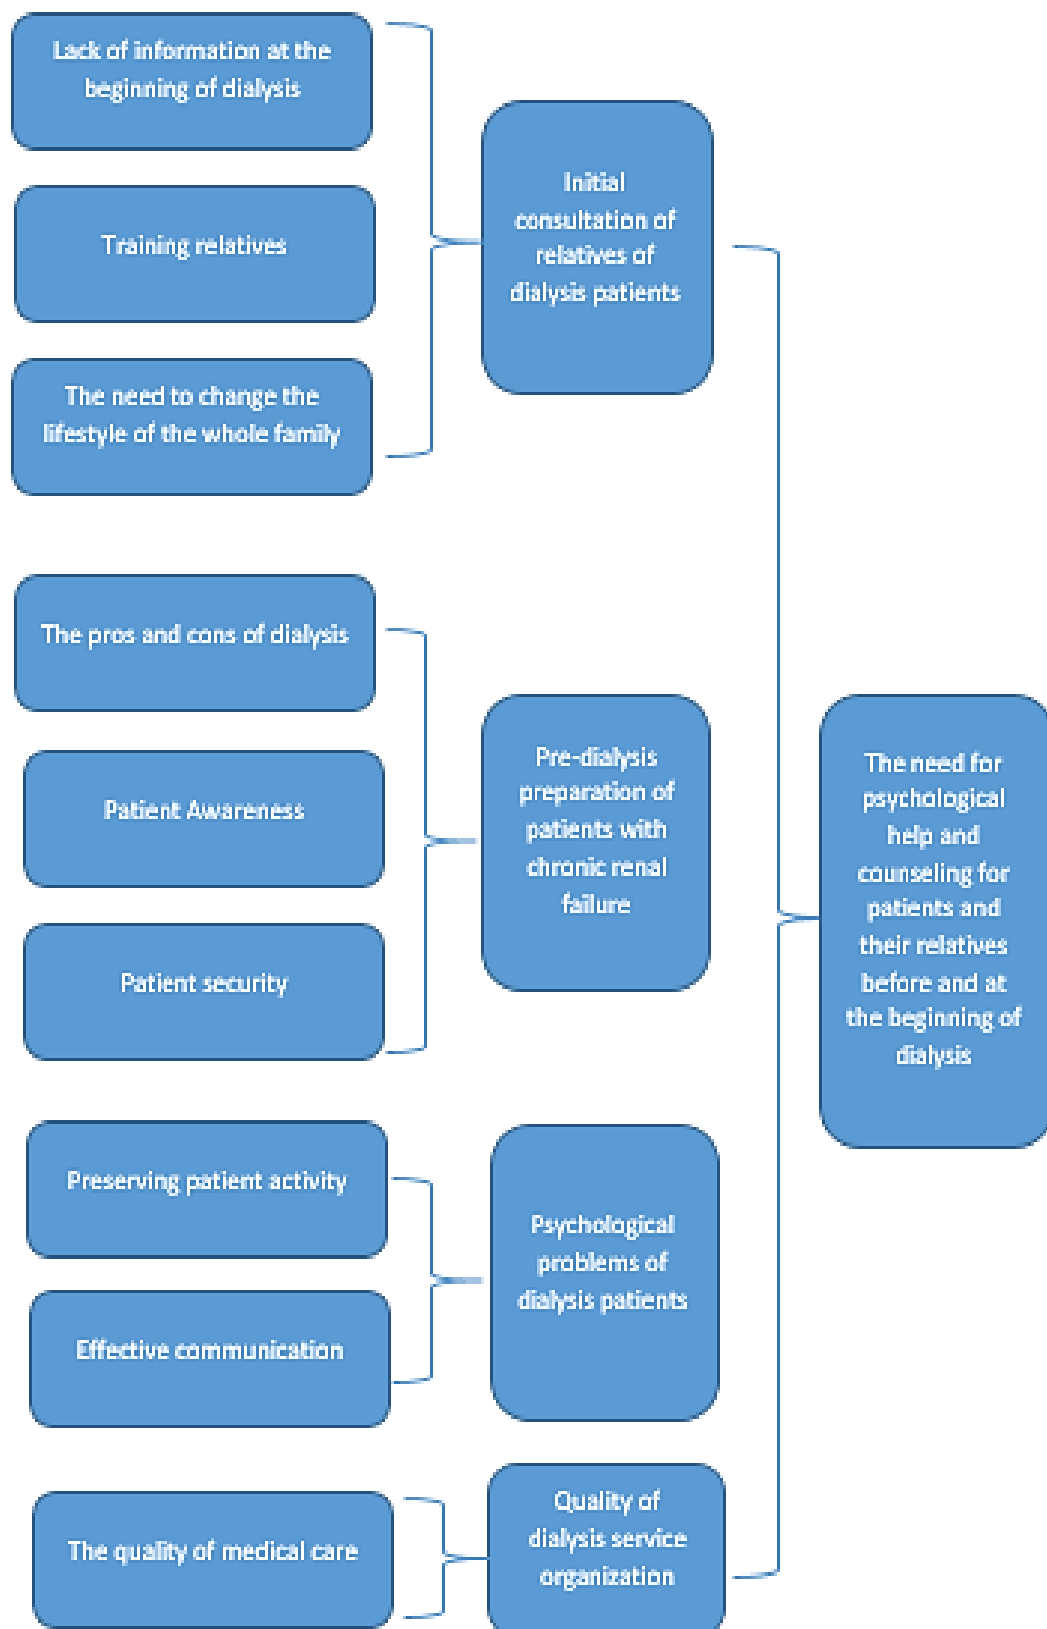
Lack of information at the beginning of dialysis

Training relatives

The need to change the lifestyle of the whole family

Initial consultation of relatives of dialysis patients

The pros and cons of dialysis

Patient Awareness

Patient security

Pre-dialysis preparation of patients with chronic renal failure

The need for psychological help and counseling for patients and their relatives before and at the beginning of dialysis

Preserving patient activity

Effective communication

Psychological problems of dialysis patients

The quality of medical care

Quality of dialysis service organization